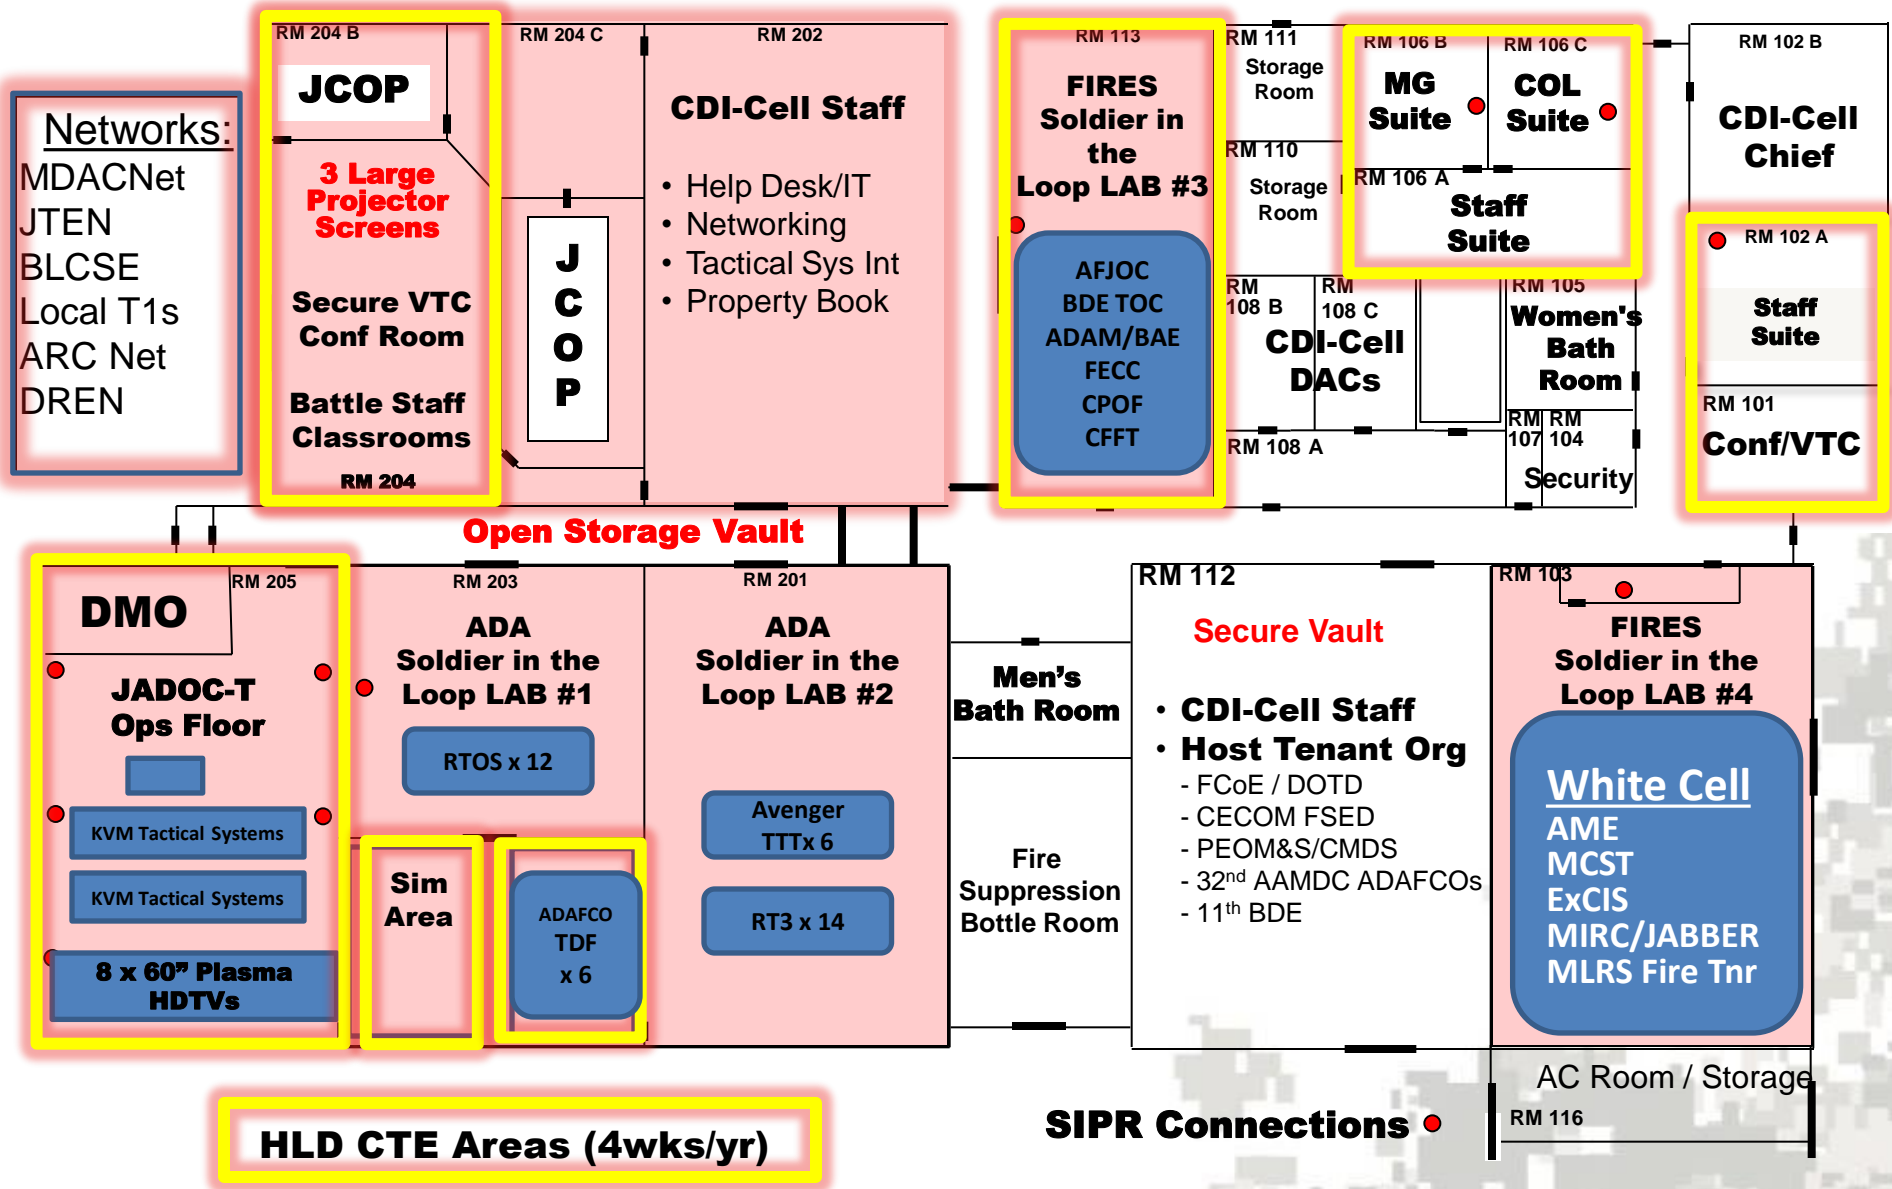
Networks:
MDACNet
JTEN
BLCSE
Local T1s
ARC Net
DREN

RM 204 B
JCOP
3 Large Projector Screens
Secure VTC Conf Room
Battle Staff Classrooms
RM 204

RM 204 C
J C O P

RM 202
CDI-Cell Staff
• Help Desk/IT
• Networking
• Tactical Sys Int
• Property Book

RM 113
FIRES Soldier in the Loop LAB #3
AFJOC
BDE TOC
ADAM/BAE
FECC
CPOF
CFFT

RM 111
Storage Room
RM 110
Storage Room

RM 106 B
MG Suite
RM 106 C
COL Suite
RM 106 A
Staff Suite

RM 102 B
CDI-Cell Chief

RM 102 A
Staff Suite
RM 101
Conf/VTC

RM 108 B
RM 108 C
CDI-Cell DACs
RM 108 A

RM 105
Women's Bath Room
RM 107
RM 104
Security

Open Storage Vault

DMO
RM 205
JADOC-T Ops Floor
KVM Tactical Systems
KVM Tactical Systems
8 x 60" Plasma HDTVs

RM 203
ADA Soldier in the Loop LAB #1
RTOS x 12
Sim Area
ADAFCO TDF x 6

RM 201
ADA Soldier in the Loop LAB #2
Avenger TTTx 6
RT3 x 14

Men's Bath Room
Fire Suppression Bottle Room

RM 112
Secure Vault
• CDI-Cell Staff
• Host Tenant Org
- FCoE / DOTD
- CECOM FSED
- PEOM&S/CMDS
- 32$^{nd}$ AAMDC ADAFCOs
- 11$^{th}$ BDE

RM 103
FIRES Soldier in the Loop LAB #4
White Cell
AME
MCST
ExCIS
MIRC/JABBER
MLRS Fire Tnr

AC Room / Storage
RM 116

SIPR Connections

HLD CTE Areas (4wks/yr)